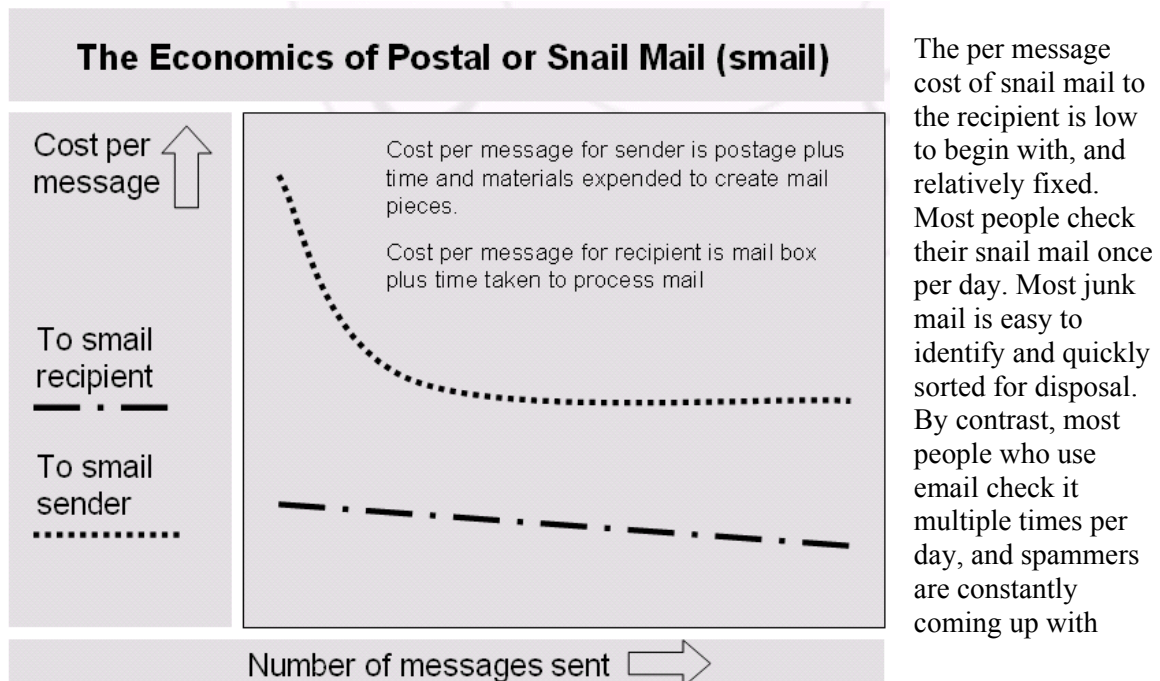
The Economics of Postal or Snail Mail (smail)

Cost per message

To smail recipient

To smail sender

Cost per message for sender is postage plus time and materials expended to create mail pieces.

Cost per message for recipient is mail box plus time taken to process mail

Number of messages sent

The per message cost of snail mail to the recipient is low to begin with, and relatively fixed. Most people check their snail mail once per day. Most junk mail is easy to identify and quickly sorted for disposal. By contrast, most people who use email check it multiple times per day, and spammers are constantly coming up with